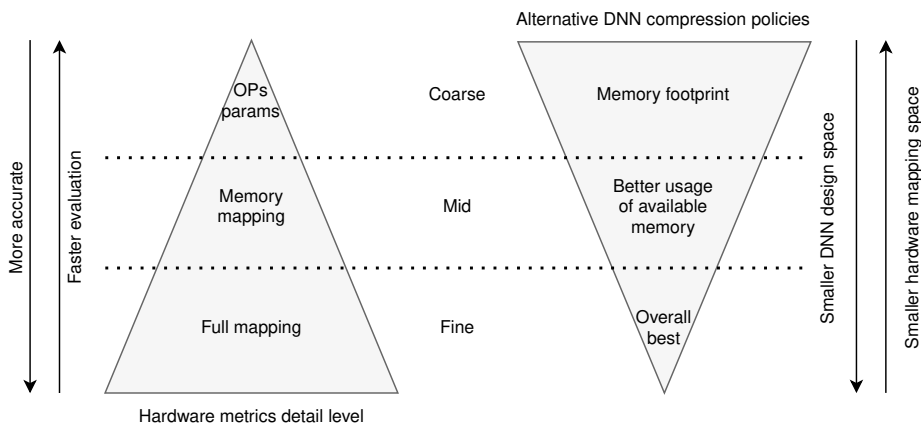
Alternative DNN compression policies

More accurate

Faster evaluation

OPs params

Coarse

Memory footprint

Memory mapping

Mid

Better usage of available memory

Full mapping

Fine

Overall best

Smaller DNN design space

Smaller hardware mapping space

Hardware metrics detail level